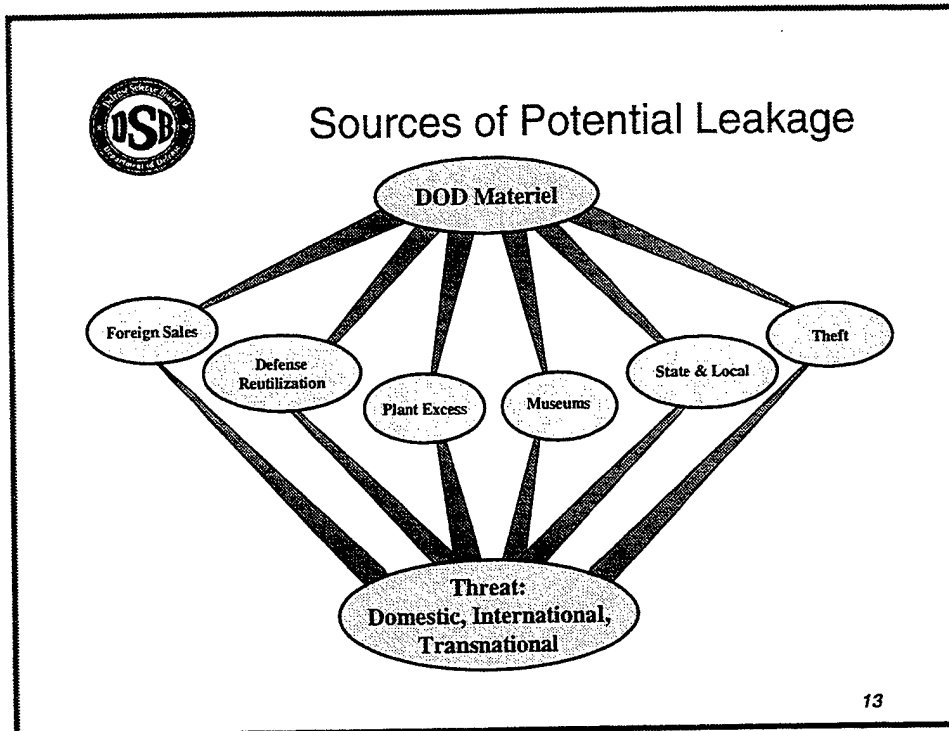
Defense Science Board
DSB
Department of Defense

Sources of Potential Leakage

DOD Materiel

Foreign Sales

Defense Reutilization

Plant Excess

Museums

State & Local

Theft

Threat: Domestic, International, Transnational

13